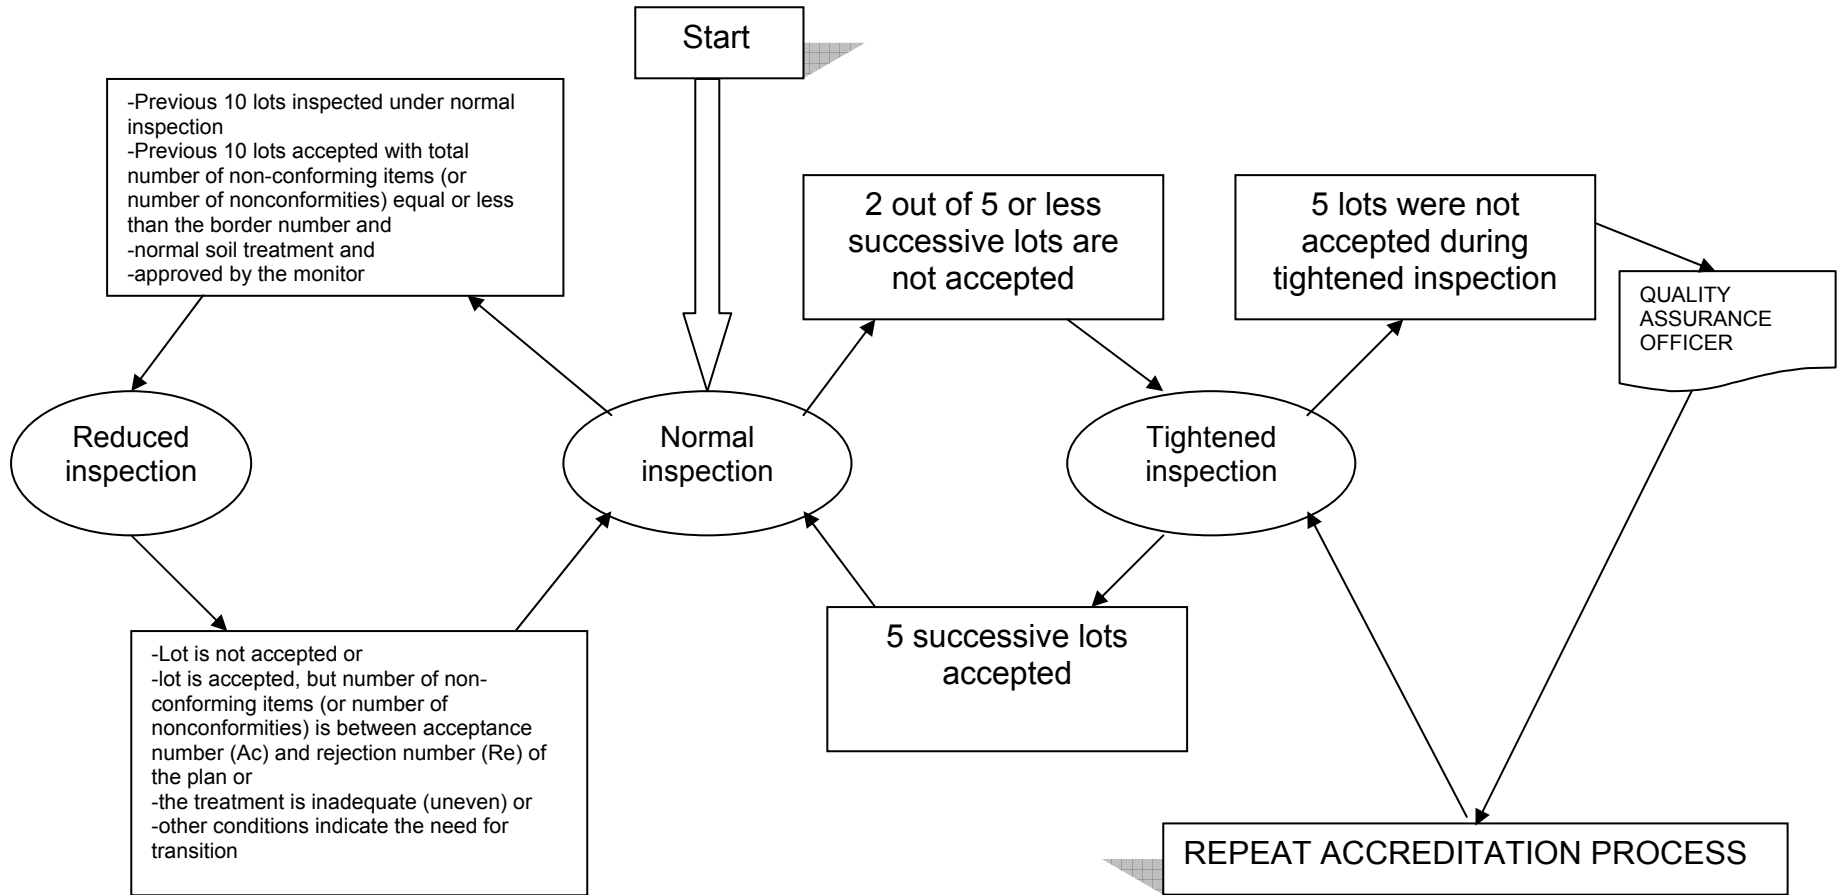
Start

-Previous 10 lots inspected under normal inspection
-Previous 10 lots accepted with total number of non-conforming items (or number of nonconformities) equal or less than the border number and
-normal soil treatment and
-approved by the monitor

2 out of 5 or less successive lots are not accepted

5 lots were not accepted during tightened inspection

QUALITY ASSURANCE OFFICER

Reduced inspection

Normal inspection

Tightened inspection

5 successive lots accepted

-Lot is not accepted or
-lot is accepted, but number of non-conforming items (or number of nonconformities) is between acceptance number (Ac) and rejection number (Re) of the plan or
-the treatment is inadequate (uneven) or
-other conditions indicate the need for transition

REPEAT ACCREDITATION PROCESS